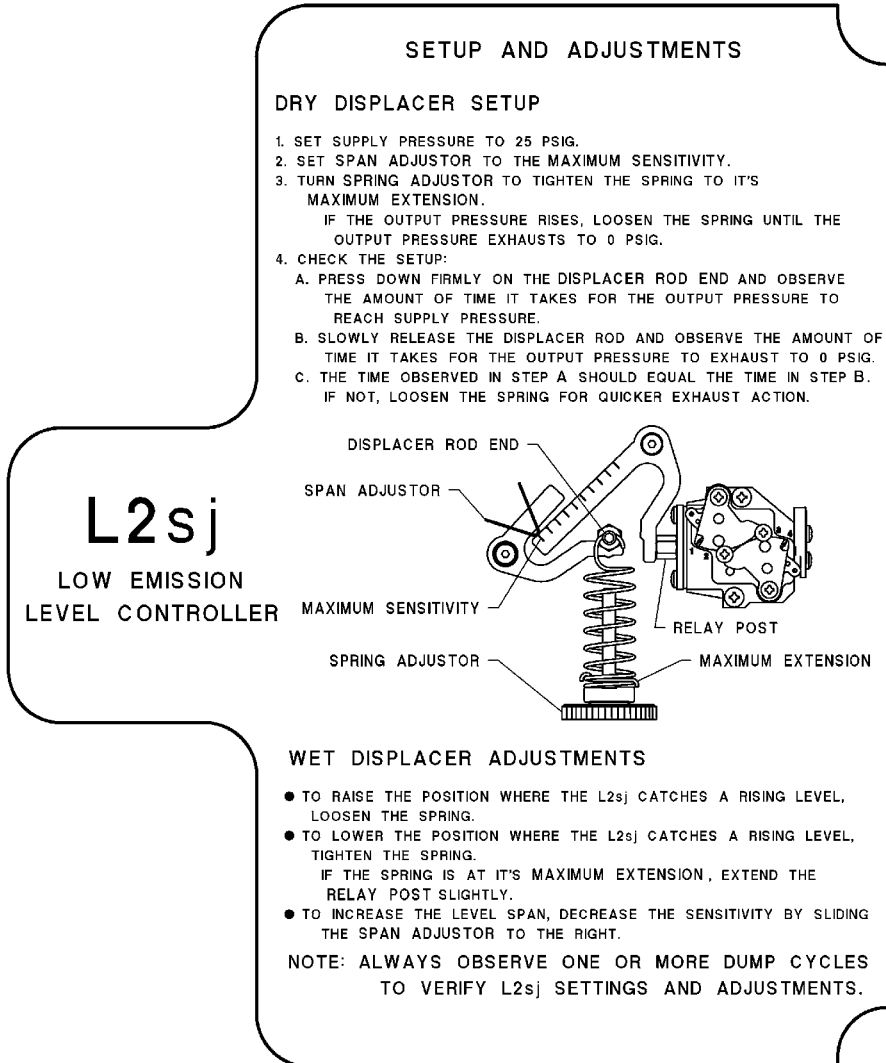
SETUP AND ADJUSTMENTS

DRY DISPLACER SETUP

1. SET SUPPLY PRESSURE TO 25 PSIG.
2. SET SPAN ADJUSTOR TO THE MAXIMUM SENSITIVITY.
3. TURN SPRING ADJUSTOR TO TIGHTEN THE SPRING TO IT'S MAXIMUM EXTENSION.
IF THE OUTPUT PRESSURE RISES, LOOSEN THE SPRING UNTIL THE OUTPUT PRESSURE EXHAUSTS TO 0 PSIG.
4. CHECK THE SETUP:
A. PRESS DOWN FIRMLY ON THE DISPLACER ROD END AND OBSERVE THE AMOUNT OF TIME IT TAKES FOR THE OUTPUT PRESSURE TO REACH SUPPLY PRESSURE.
B. SLOWLY RELEASE THE DISPLACER ROD AND OBSERVE THE AMOUNT OF TIME IT TAKES FOR THE OUTPUT PRESSURE TO EXHAUST TO 0 PSIG.
C. THE TIME OBSERVED IN STEP A SHOULD EQUAL THE TIME IN STEP B. IF NOT, LOOSEN THE SPRING FOR QUICKER EXHAUST ACTION.

DISPLACER ROD END
SPAN ADJUSTOR
MAXIMUM SENSITIVITY
RELAY POST
SPRING ADJUSTOR
MAXIMUM EXTENSION

L2sj
LOW EMISSION
LEVEL CONTROLLER

WET DISPLACER ADJUSTMENTS

● TO RAISE THE POSITION WHERE THE L2sj CATCHES A RISING LEVEL, LOOSEN THE SPRING.
● TO LOWER THE POSITION WHERE THE L2sj CATCHES A RISING LEVEL, TIGHTEN THE SPRING.
IF THE SPRING IS AT IT'S MAXIMUM EXTENSION, EXTEND THE RELAY POST SLIGHTLY.
● TO INCREASE THE LEVEL SPAN, DECREASE THE SENSITIVITY BY SLIDING THE SPAN ADJUSTOR TO THE RIGHT.

NOTE: ALWAYS OBSERVE ONE OR MORE DUMP CYCLES TO VERIFY L2sj SETTINGS AND ADJUSTMENTS.